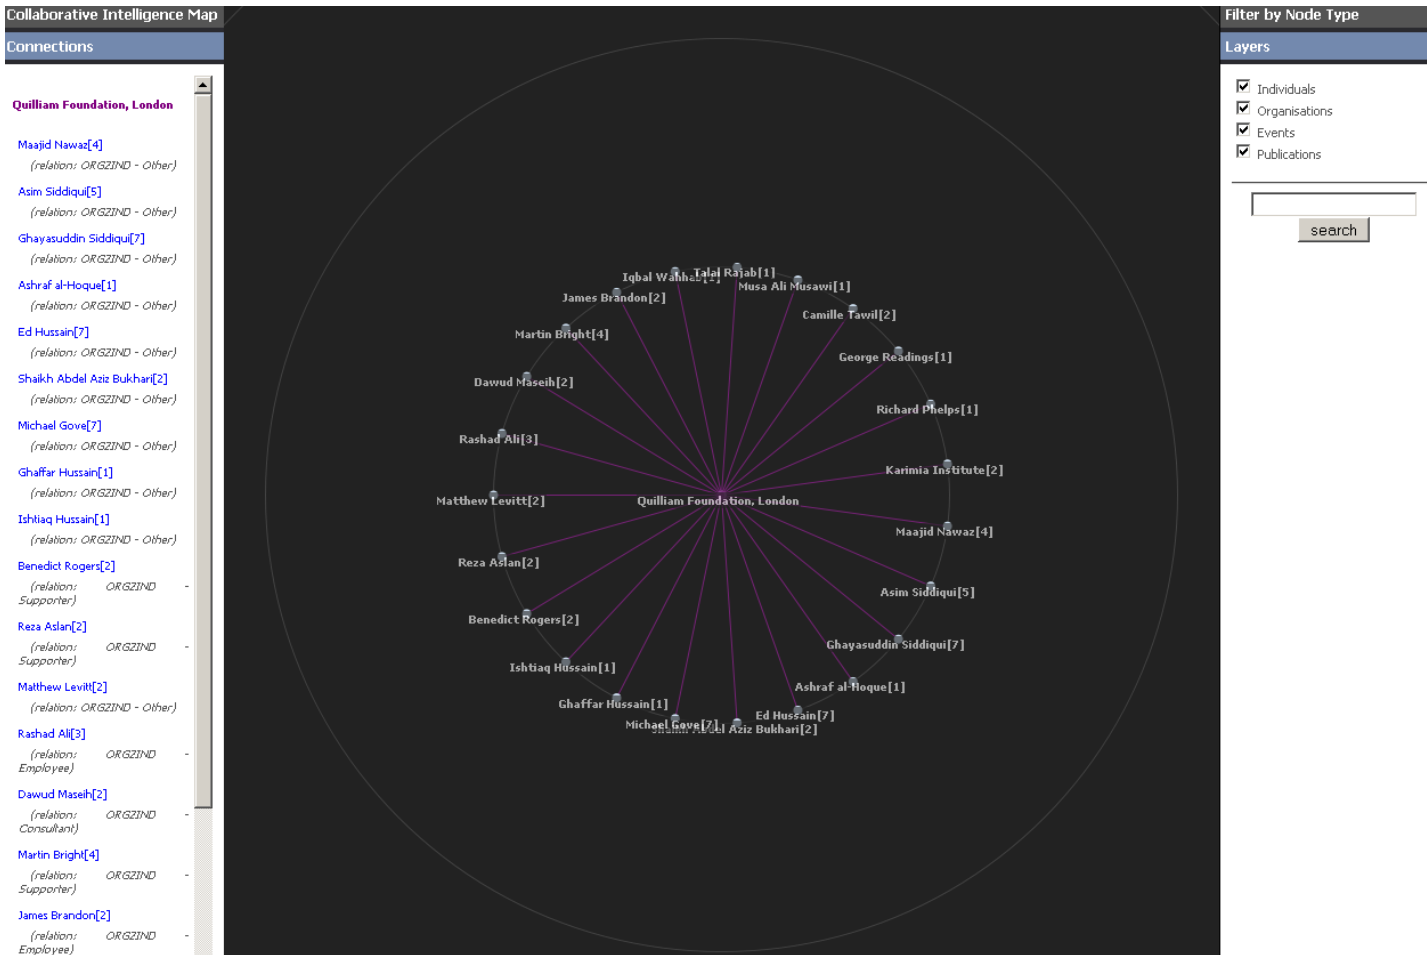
Collaborative Intelligence Map

Connections

Quilliam Foundation, London

Maajid Nawaz[4]
(relation: ORGZIND - Other)

Asim Siddiqui[5]
(relation: ORGZIND - Other)

Ghayasuddin Siddiqui[7]
(relation: ORGZIND - Other)

Ashraf al-Hoque[1]
(relation: ORGZIND - Other)

Ed Hussain[7]
(relation: ORGZIND - Other)

Shaikh Abdel Aziz Bukhari[2]
(relation: ORGZIND - Other)

Michael Gove[7]
(relation: ORGZIND - Other)

Ghaffar Hussain[1]
(relation: ORGZIND - Other)

Ishtiaq Hussain[1]
(relation: ORGZIND - Other)

Benedict Rogers[2]
(relation: ORGZIND - Supporter)

Reza Aslan[2]
(relation: ORGZIND - Supporter)

Matthew Levitt[2]
(relation: ORGZIND - Other)

Rashad Ali[3]
(relation: ORGZIND - Employee)

Dawud Maseih[2]
(relation: ORGZIND - Consultant)

Martin Bright[4]
(relation: ORGZIND - Supporter)

James Brandon[2]
(relation: ORGZIND - Employee)

Iqbal Wahhab[1]
Talal Rajab[1]
Musa Ali Musawi[1]
James Brandon[2]
Camille Tawil[2]
Martin Bright[4]
George Readings[1]
Dawud Maseih[2]
Richard Phelps[1]
Rashad Ali[3]
Karimia Institute[2]
Matthew Levitt[2]
Quilliam Foundation, London
Maajid Nawaz[4]
Reza Aslan[2]
Asim Siddiqui[5]
Benedict Rogers[2]
Ghayasuddin Siddiqui[7]
Ishtiaq Hussain[1]
Ashraf al-Hoque[1]
Ghaffar Hussain[1]
Ed Hussain[7]
Michael Gove[7]
Shaikh Abdel Aziz Bukhari[2]

Filter by Node Type

Layers

Individuals
Organisations
Events
Publications

search